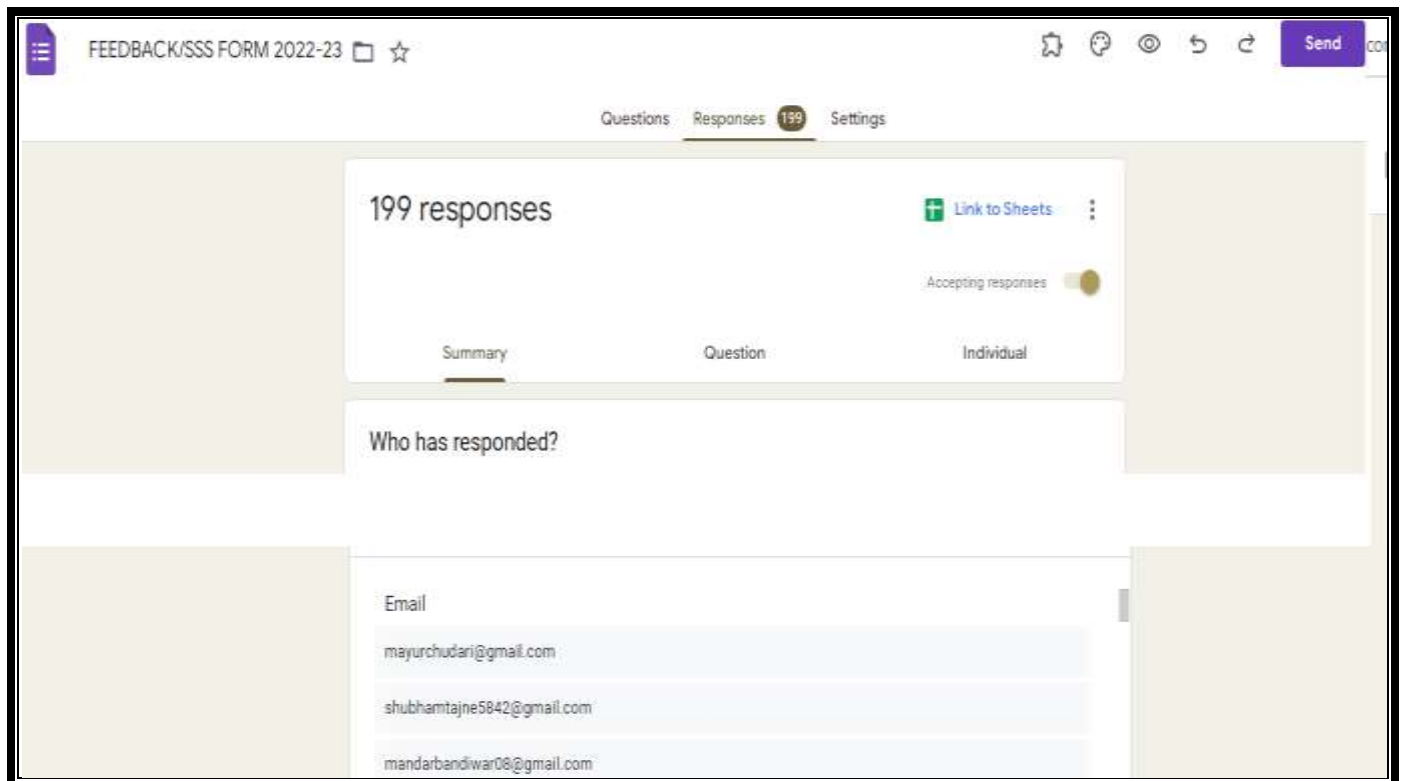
FEEDBACK/SSS FORM 2022-23

Send

Questions Responses 199 Settings

199 responses

Link to Sheets

Accepting responses

Summary Question Individual

Who has responded?

Email

mayurchudari@gmail.com

shubhamtajne5842@gmail.com

mandarbandiwar08@gmail.com